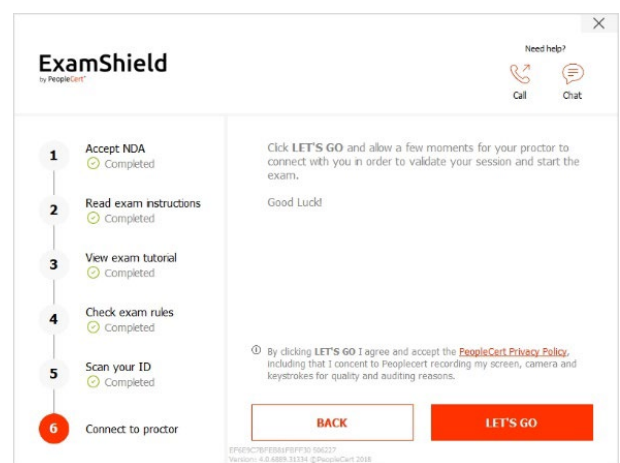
ExamShield
by PeopleCert

Need help?
Call
Chat

1 Accept NDA
Completed

2 Read exam instructions
Completed

3 View exam tutorial
Completed

4 Check exam rules
Completed

5 Scan your ID
Completed

6 Connect to proctor

Click LET'S GO and allow a few moments for your proctor to connect with you in order to validate your session and start the exam.

Good Luck!

By clicking LET'S GO I agree and accept the PeopleCert Privacy Policy, including that I concent to Peoplecert recording my screen, camera and keystrokes for quality and auditing reasons.

BACK

LET'S GO

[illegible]
Version: 4.0.6889.31334 ©PeopleCert 2018